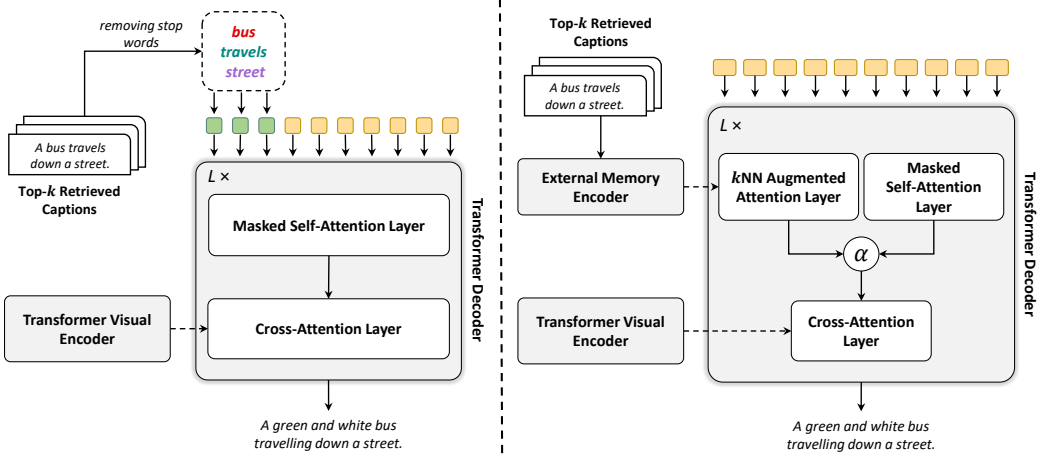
removing stop words

bus
travels
street

A bus travels down a street.

Top-$k$ Retrieved Captions

$L$ ×

Masked Self-Attention Layer

Transformer Visual Encoder

Cross-Attention Layer

Transformer Decoder

A green and white bus travelling down a street.

Top-$k$ Retrieved Captions

A bus travels down a street.

$L$ ×

External Memory Encoder

$k$NN Augmented Attention Layer

Masked Self-Attention Layer

$\alpha$

Transformer Visual Encoder

Cross-Attention Layer

Transformer Decoder

A green and white bus travelling down a street.